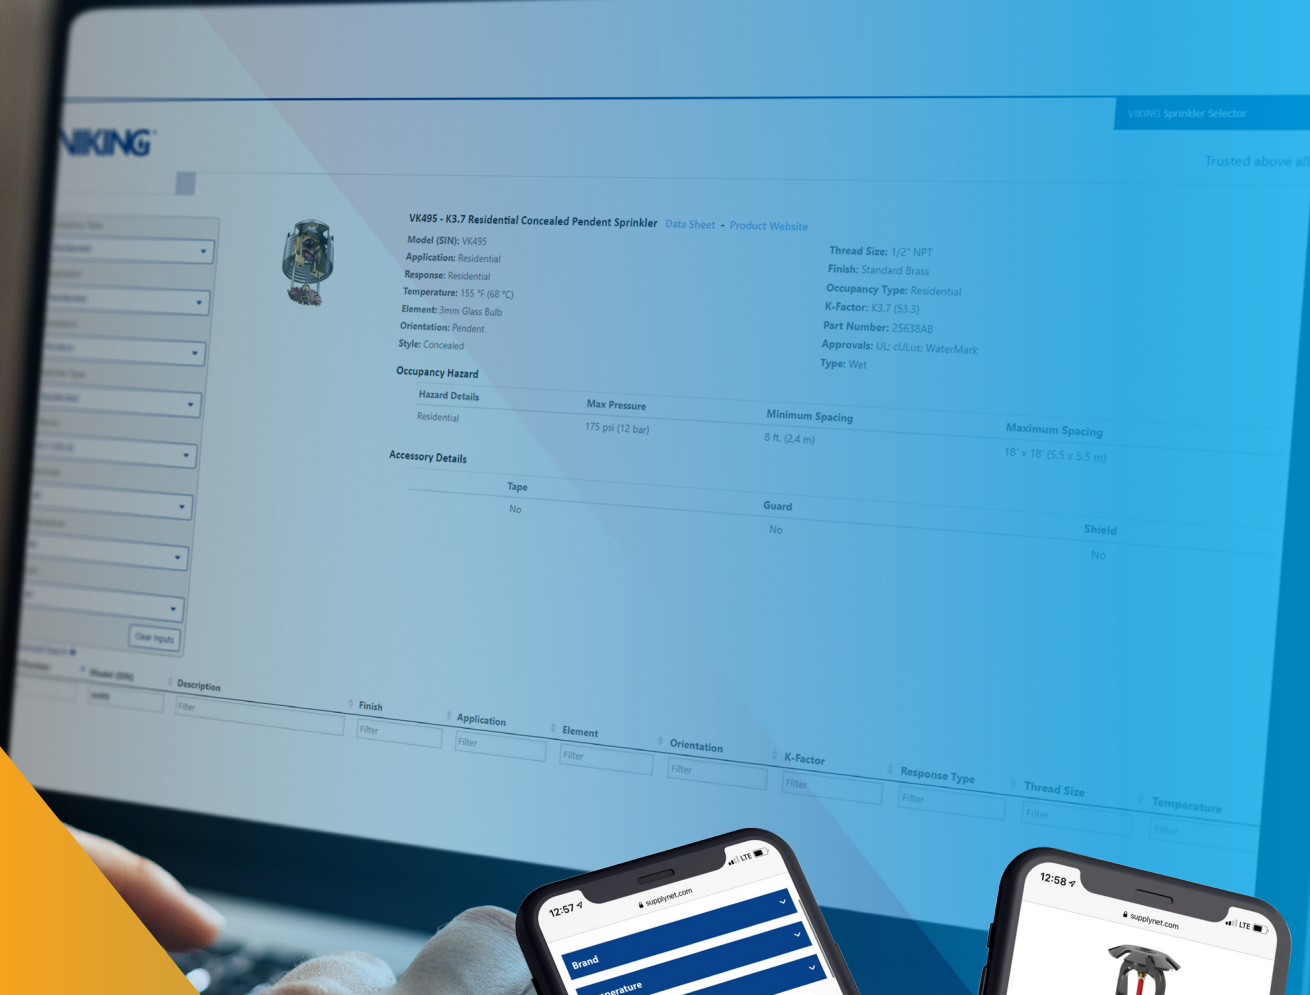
VIKING Sprinkler Selector

IKING

Trusted above all

VK495 - K3.7 Residential Concealed Pendent Sprinkler Data Sheet - Product Website

Model (SIN): VK495
Application: Residential
Response: Residential
Temperature: 155 °F (68 °C)
Element: 3mm Glass Bulb
Orientation: Pendent
Style: Concealed

Thread Size: 1/2" NPT
Finish: Standard Brass
Occupancy Type: Residential
K-Factor: K3.7 (53.3)
Part Number: 25638AB
Approvals: UL; cULus; WaterMark
Type: Wet

Occupancy Hazard

| Hazard Details | Max Pressure | Minimum Spacing | Maximum Spacing |
|---|---|---|---|
| Residential | 175 psi (12 bar) | 8 ft. (2.4 m) | 18' x 18' (5.5 x 5.5 m) |

Accessory Details

| Tape | Guard | Shield |
|---|---|---|
| No | No | No |

Clear inputs

Model (SIN) | Description | Finish | Application | Element | Orientation | K-Factor | Response Type | Thread Size | Temperature

Filter Filter Filter Filter Filter Filter Filter Filter Filter

12:57 supplynet.com LTE
Brand
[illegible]perature

12:58 supplynet.com LTE